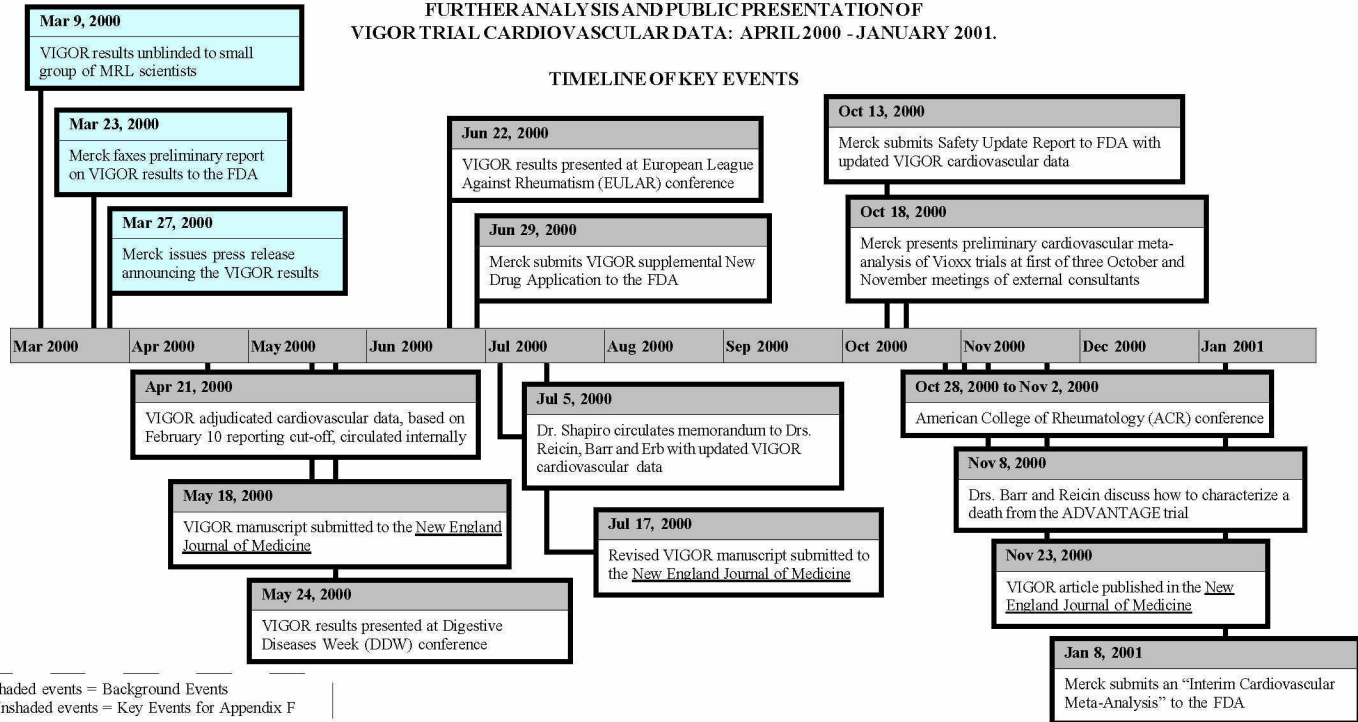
FURTHER ANALYSIS AND PUBLIC PRESENTATION OF VIGOR TRIAL CARDIOVASCULAR DATA: APRIL 2000 - JANUARY 2001.

TIMELINE OF KEY EVENTS

Mar 9, 2000
VIGOR results unblinded to small group of MRL scientists

Mar 23, 2000
Merck faxes preliminary report on VIGOR results to the FDA

Mar 27, 2000
Merck issues press release announcing the VIGOR results

Jun 22, 2000
VIGOR results presented at European League Against Rheumatism (EULAR) conference

Jun 29, 2000
Merck submits VIGOR supplemental New Drug Application to the FDA

Oct 13, 2000
Merck submits Safety Update Report to FDA with updated VIGOR cardiovascular data

Oct 18, 2000
Merck presents preliminary cardiovascular meta-analysis of Vioxx trials at first of three October and November meetings of external consultants

Mar 2000 | Apr 2000 | May 2000 | Jun 2000 | Jul 2000 | Aug 2000 | Sep 2000 | Oct 2000 | Nov 2000 | Dec 2000 | Jan 2001

Apr 21, 2000
VIGOR adjudicated cardiovascular data, based on February 10 reporting cut-off, circulated internally

May 18, 2000
VIGOR manuscript submitted to the New England Journal of Medicine

May 24, 2000
VIGOR results presented at Digestive Diseases Week (DDW) conference

Jul 5, 2000
Dr. Shapiro circulates memorandum to Drs. Reicin, Barr and Erb with updated VIGOR cardiovascular data

Jul 17, 2000
Revised VIGOR manuscript submitted to the New England Journal of Medicine

Oct 28, 2000 to Nov 2, 2000
American College of Rheumatology (ACR) conference

Nov 8, 2000
Drs. Barr and Reicin discuss how to characterize a death from the ADVANTAGE trial

Nov 23, 2000
VIGOR article published in the New England Journal of Medicine

Jan 8, 2001
Merck submits an "Interim Cardiovascular Meta-Analysis" to the FDA

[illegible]haded events = Background Events
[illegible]nshaded events = Key Events for Appendix F